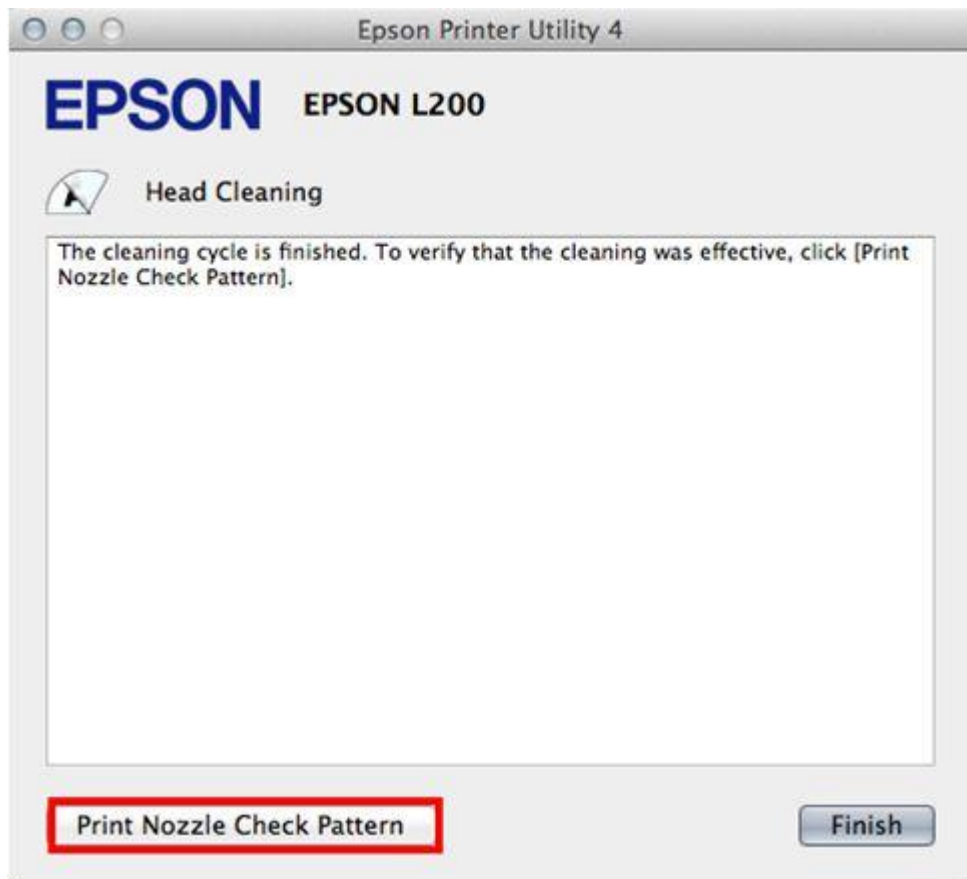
Epson Printer Utility 4

EPSON EPSON L200

Head Cleaning

The cleaning cycle is finished. To verify that the cleaning was effective, click [Print Nozzle Check Pattern].

Print Nozzle Check Pattern

Finish